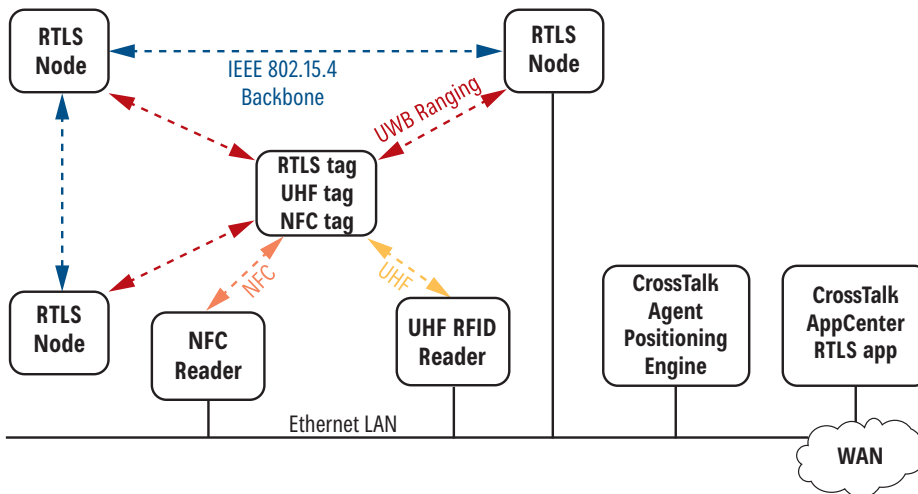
RTLS Node

IEEE 802.15.4 Backbone

RTLS Node

UWB Ranging

RTLS tag
UHF tag
NFC tag

RTLS Node

NFC

UHF

NFC Reader

UHF RFID Reader

CrossTalk Agent Positioning Engine

CrossTalk AppCenter RTLS app

Ethernet LAN

WAN